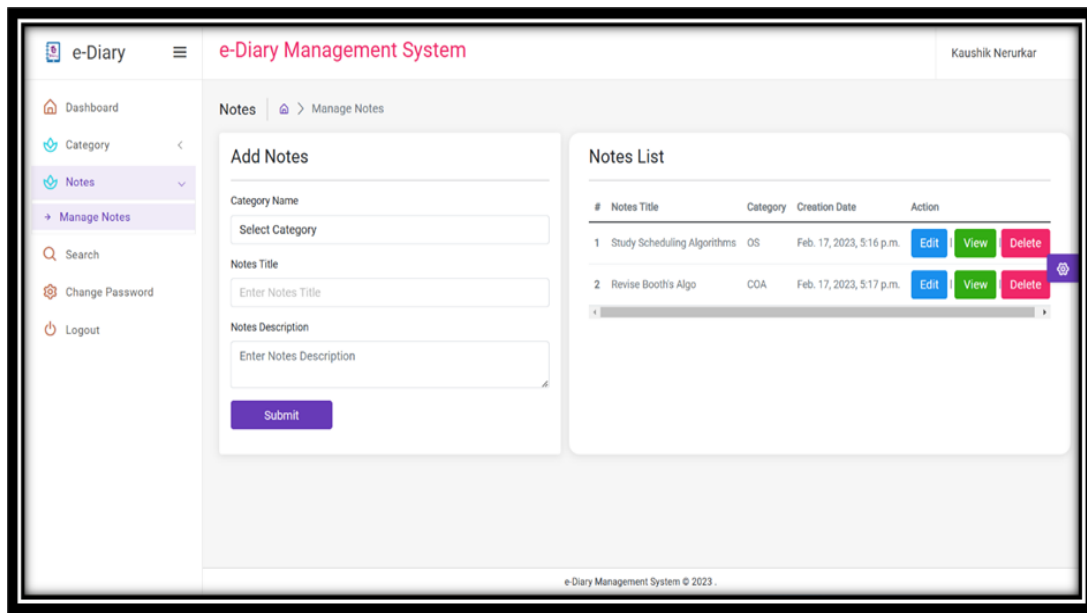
e-Diary

e-Diary Management System

Kaushik Nerurkar

Dashboard

Category

Notes

→ Manage Notes

Search

Change Password

Logout

Notes | > Manage Notes

Add Notes

Category Name

Select Category

Notes Title

Enter Notes Title

Notes Description

Enter Notes Description

Submit

Notes List

| # | Notes Title | Category | Creation Date | Action |
|---|---|---|---|---|
| 1 | Study Scheduling Algorithms | OS | Feb. 17, 2023, 5:16 p.m. | Edit \| View \| Delete |
| 2 | Revise Booth's Algo | COA | Feb. 17, 2023, 5:17 p.m. | Edit \| View \| Delete |

e-Diary Management System © 2023 .